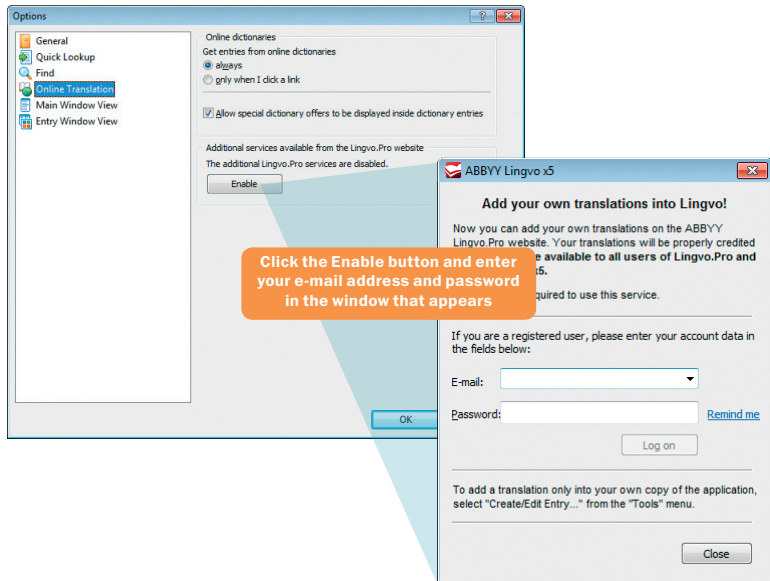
Options

General
Quick Lookup
Find
Online Translation
Main Window View
Entry Window View

Online dictionaries
Get entries from online dictionaries
always
only when I click a link

Allow special dictionary offers to be displayed inside dictionary entries

Additional services available from the Lingvo.Pro website
The additional Lingvo.Pro services are disabled.
Enable

OK

ABBYY Lingvo x5

Add your own translations into Lingvo!

Now you can add your own translations on the ABBYY Lingvo.Pro website. Your translations will be properly credited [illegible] available to all users of Lingvo.Pro and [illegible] x5.

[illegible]quired to use this service.

Click the Enable button and enter your e-mail address and password in the window that appears

If you are a registered user, please enter your account data in the fields below:

E-mail:

Password:

Remind me

Log on

To add a translation only into your own copy of the application, select "Create/Edit Entry..." from the "Tools" menu.

Close